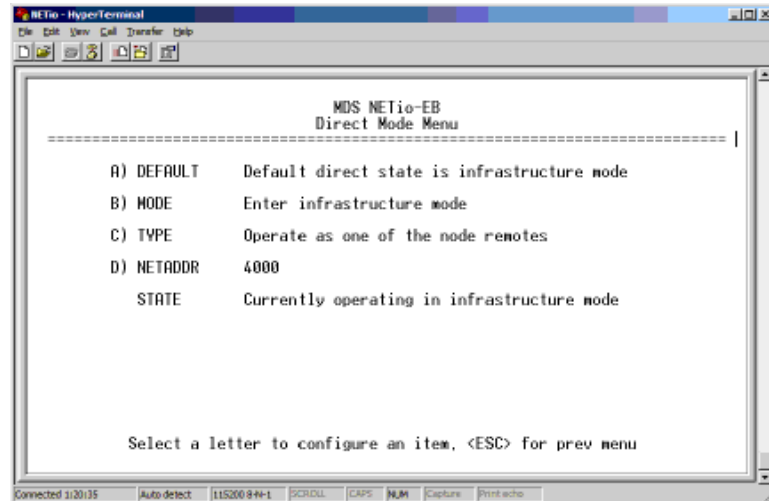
NETio - HyperTerminal
File Edit View Call Transfer Help

MDS NETio-EB
Direct Mode Menu
==============================================================================

A) DEFAULT Default direct state is infrastructure mode

B) MODE Enter infrastructure mode

C) TYPE Operate as one of the node remotes

D) NETADDR 4000

STATE Currently operating in infrastructure mode

Select a letter to configure an item, <ESC> for prev menu

Connected 1:20:35 Auto detect 115200 8-N-1 SCROLL CAPS NUM Capture Print echo